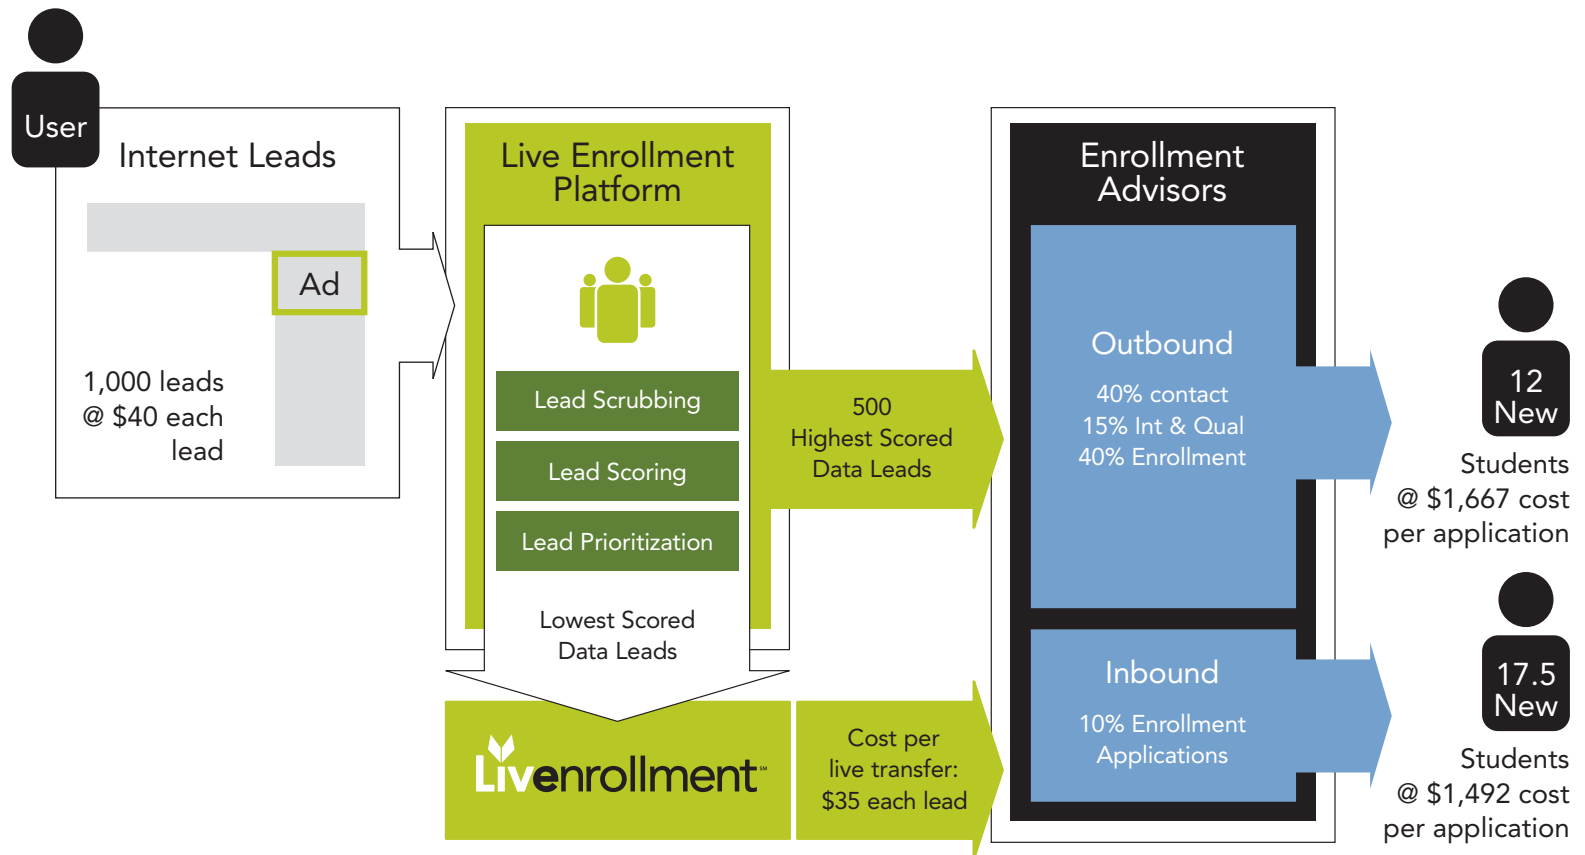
User

Internet Leads

Ad

1,000 leads @ $40 each lead

Live Enrollment Platform

Lead Scrubbing

Lead Scoring

Lead Prioritization

Lowest Scored Data Leads

500 Highest Scored Data Leads

Livenrollment™

Cost per live transfer: $35 each lead

Enrollment Advisors

Outbound

40% contact
15% Int & Qual
40% Enrollment

Inbound

10% Enrollment Applications

12 New

Students @ $1,667 cost per application

17.5 New

Students @ $1,492 cost per application